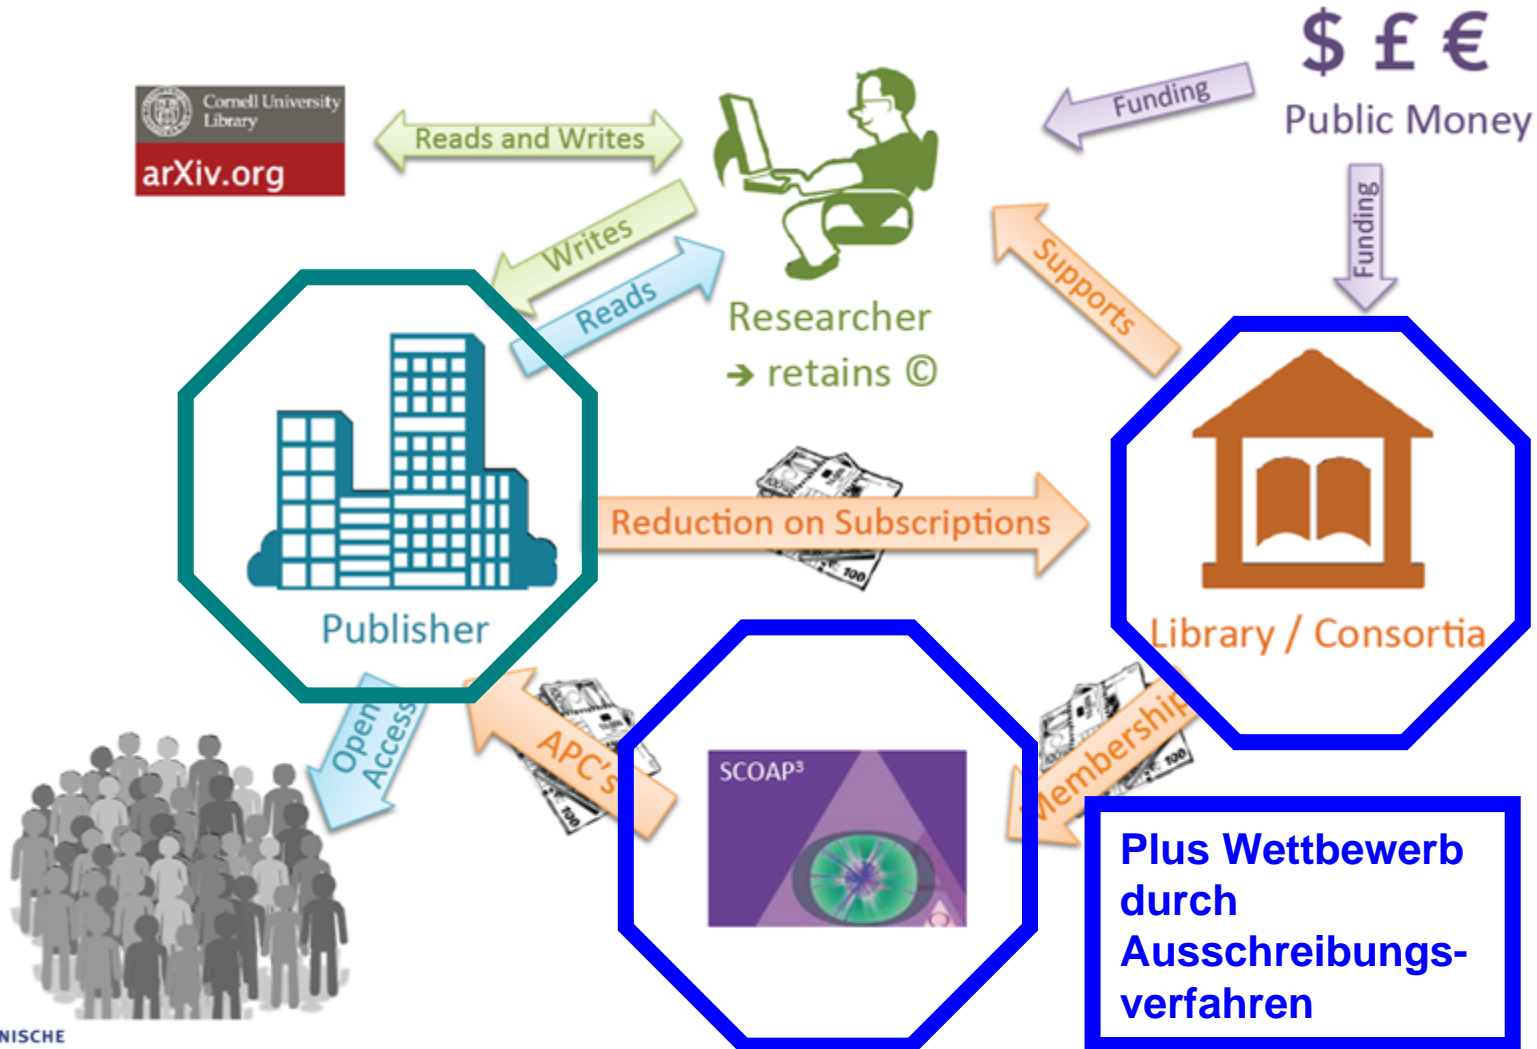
$ £ €
Public Money

Cornell University Library
arXiv.org

Reads and Writes

Funding

Funding

Writes

Reads

Researcher
➔ retains ©

Supports

Publisher

Reduction on Subscriptions

Library / Consortia

Open Access

APC's

SCOAP³

Membership

Plus Wettbewerb durch Ausschreibungsverfahren

NISCHE